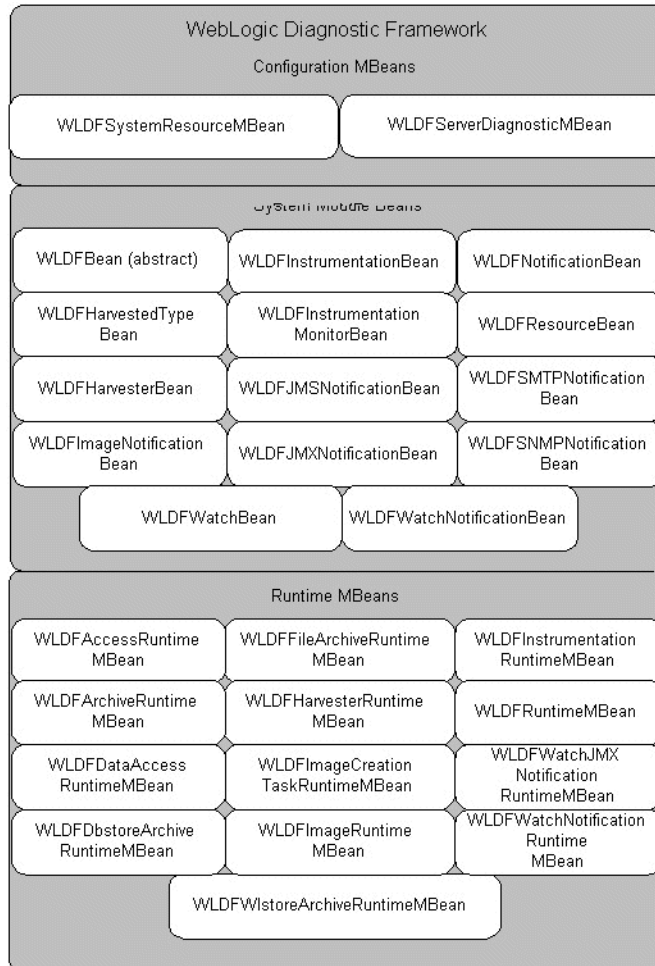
WebLogic Diagnostic Framework

Configuration MBeans

WLDFSystemResourceMBean

WLDFServerDiagnosticMBean

System Module Beans

WLDFBean (abstract)

WLDFInstrumentationBean

WLDFNotificationBean

WLDFHarvestedType Bean

WLDFInstrumentation MonitorBean

WLDFResourceBean

WLDFHarvesterBean

WLDFJMSNotificationBean

WLDFSMTPNotification Bean

WLDFImageNotification Bean

WLDFJMXNotificationBean

WLDFSNMPNotification Bean

WLDFWatchBean

WLDFWatchNotificationBean

Runtime MBeans

WLDFAccessRuntime MBean

WLDFFileArchiveRuntime MBean

WLDFInstrumentation RuntimeMBean

WLDFArchiveRuntime MBean

WLDFHarvesterRuntime MBean

WLDFRuntimeMBean

WLDFDataAccess RuntimeMBean

WLDFImageCreation TaskRuntimeMBean

WLDFWatchJMX Notification RuntimeMBean

WLDFDbstoreArchive RuntimeMBean

WLDFImageRuntime MBean

WLDFWatchNotification Runtime MBean

WLDFWlstoreArchiveRuntimeMBean